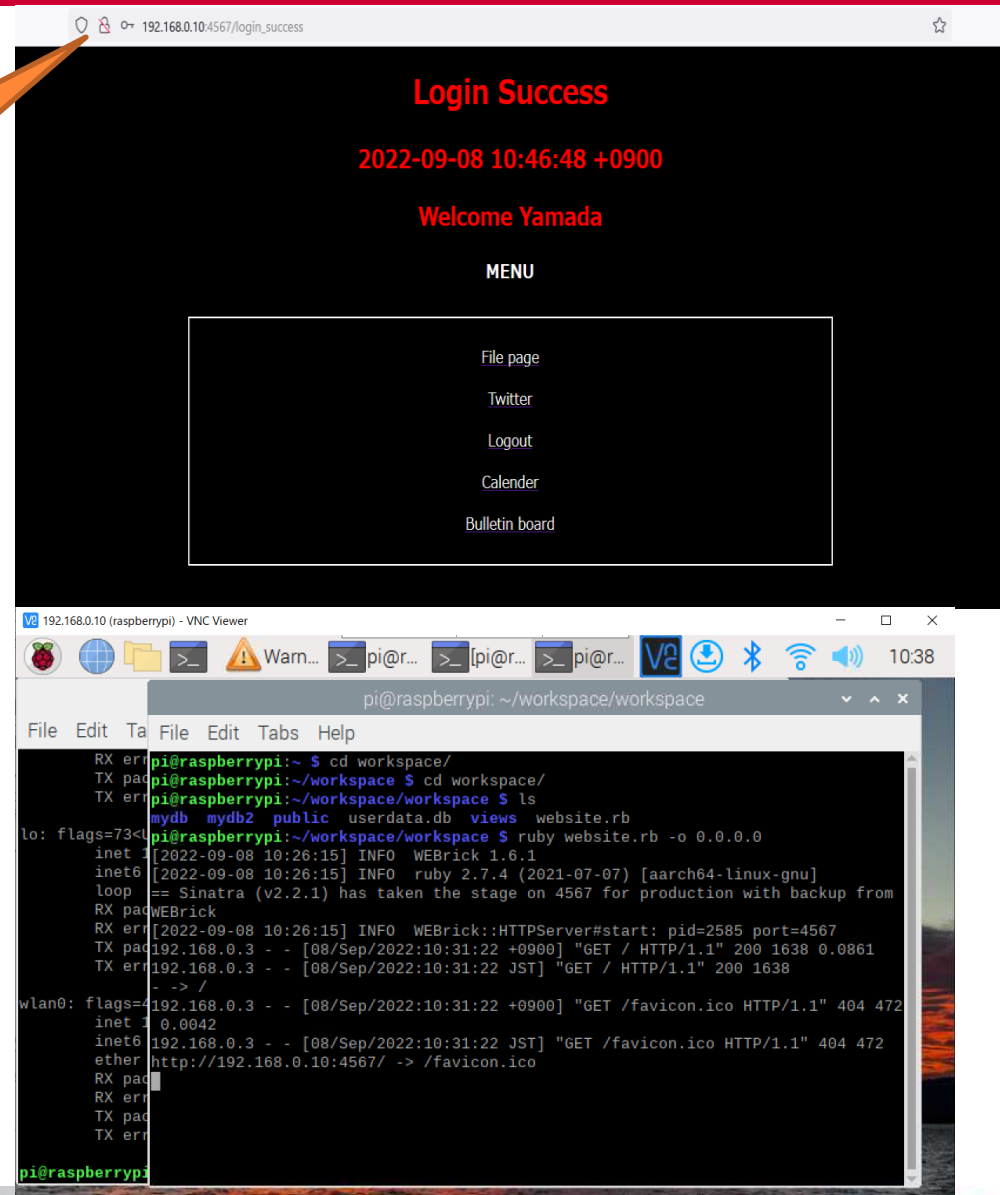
192.168.0.10:4567/login_success

Login Success

2022-09-08 10:46:48 +0900

Welcome Yamada

MENU

File page

Twitter

Logout

Calender

Bulletin board

192.168.0.10 (raspberrypi) - VNC Viewer

Warn... pi@r... [pi@r... pi@r...

10:38

pi@raspberrypi: ~/workspace/workspace

File Edit Ta

File Edit Tabs Help

RX err
TX pac
TX err

lo: flags=73<U
inet 1
inet6
loop
RX pac
RX err
TX pac
TX err

wlan0: flags=4
inet 1
inet6
ether
RX pac
RX err
TX pac
TX err

pi@raspberrypi

pi@raspberrypi:~ $ cd workspace/
pi@raspberrypi:~/workspace $ cd workspace/
pi@raspberrypi:~/workspace/workspace $ ls
mydb mydb2 public userdata.db views website.rb
pi@raspberrypi:~/workspace/workspace $ ruby website.rb -o 0.0.0.0
[2022-09-08 10:26:15] INFO WEBrick 1.6.1
[2022-09-08 10:26:15] INFO ruby 2.7.4 (2021-07-07) [aarch64-linux-gnu]
== Sinatra (v2.2.1) has taken the stage on 4567 for production with backup from WEBrick
[2022-09-08 10:26:15] INFO WEBrick::HTTPServer#start: pid=2585 port=4567
192.168.0.3 - - [08/Sep/2022:10:31:22 +0900] "GET / HTTP/1.1" 200 1638 0.0861
192.168.0.3 - - [08/Sep/2022:10:31:22 JST] "GET / HTTP/1.1" 200 1638
- -> /
192.168.0.3 - - [08/Sep/2022:10:31:22 +0900] "GET /favicon.ico HTTP/1.1" 404 472 0.0042
192.168.0.3 - - [08/Sep/2022:10:31:22 JST] "GET /favicon.ico HTTP/1.1" 404 472
http://192.168.0.10:4567/ -> /favicon.ico